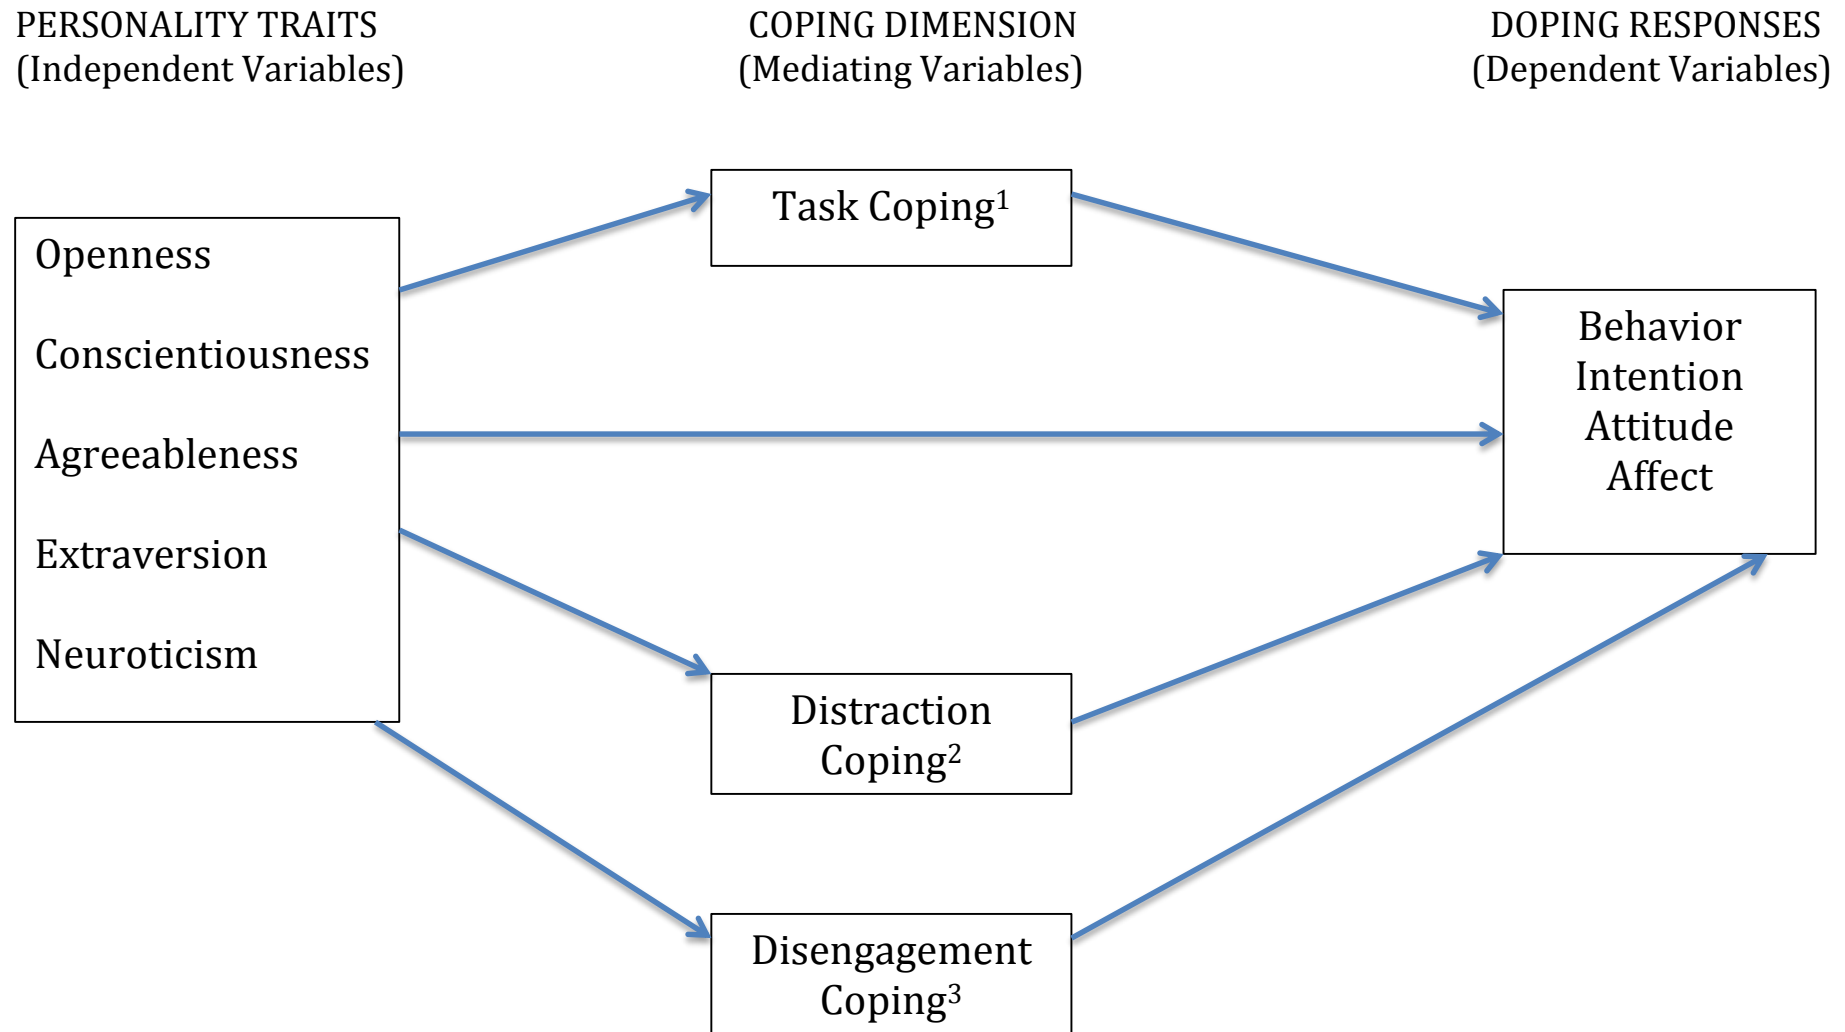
PERSONALITY TRAITS
(Independent Variables)

COPING DIMENSION
(Mediating Variables)

DOPING RESPONSES
(Dependent Variables)

Openness

Conscientiousness

Agreeableness

Extraversion

Neuroticism

Task Coping$^1$

Distraction Coping$^2$

Disengagement Coping$^3$

Behavior
Intention
Attitude
Affect